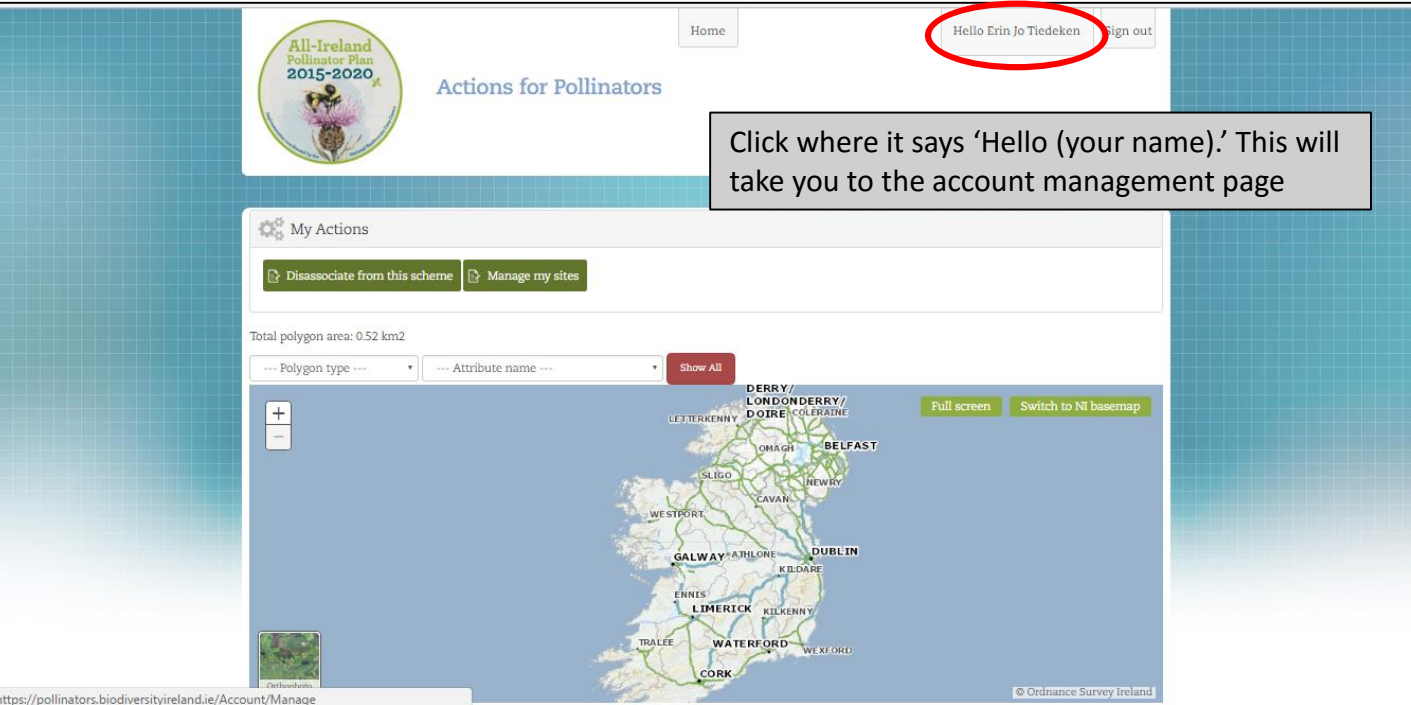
All-Ireland Pollinator Plan 2015-2020

Actions for Pollinators

Home

Hello Erin Jo Tiedeken

Sign out

Click where it says 'Hello (your name).' This will take you to the account management page

My Actions

Disassociate from this scheme

Manage my sites

Total polygon area: 0.52 km2

--- Polygon type ---

--- Attribute name ---

Show All

+
−

Full screen

Switch to NI basemap

DERRY/ LONDONDERRY/ DOIRE
COLERAINE
LETTERKENNY
OMAGH
BELFAST
SLIGO
NEWRY
CAVAN
WESTPORT
GALWAY
ATHLONE
DUBLIN
KILDARE
ENNIS
LIMERICK
KILKENNY
TRALEE
WATERFORD
WEXFORD
CORK

Orthophoto

© Ordnance Survey Ireland

https://pollinators.biodiversityireland.ie/Account/Manage